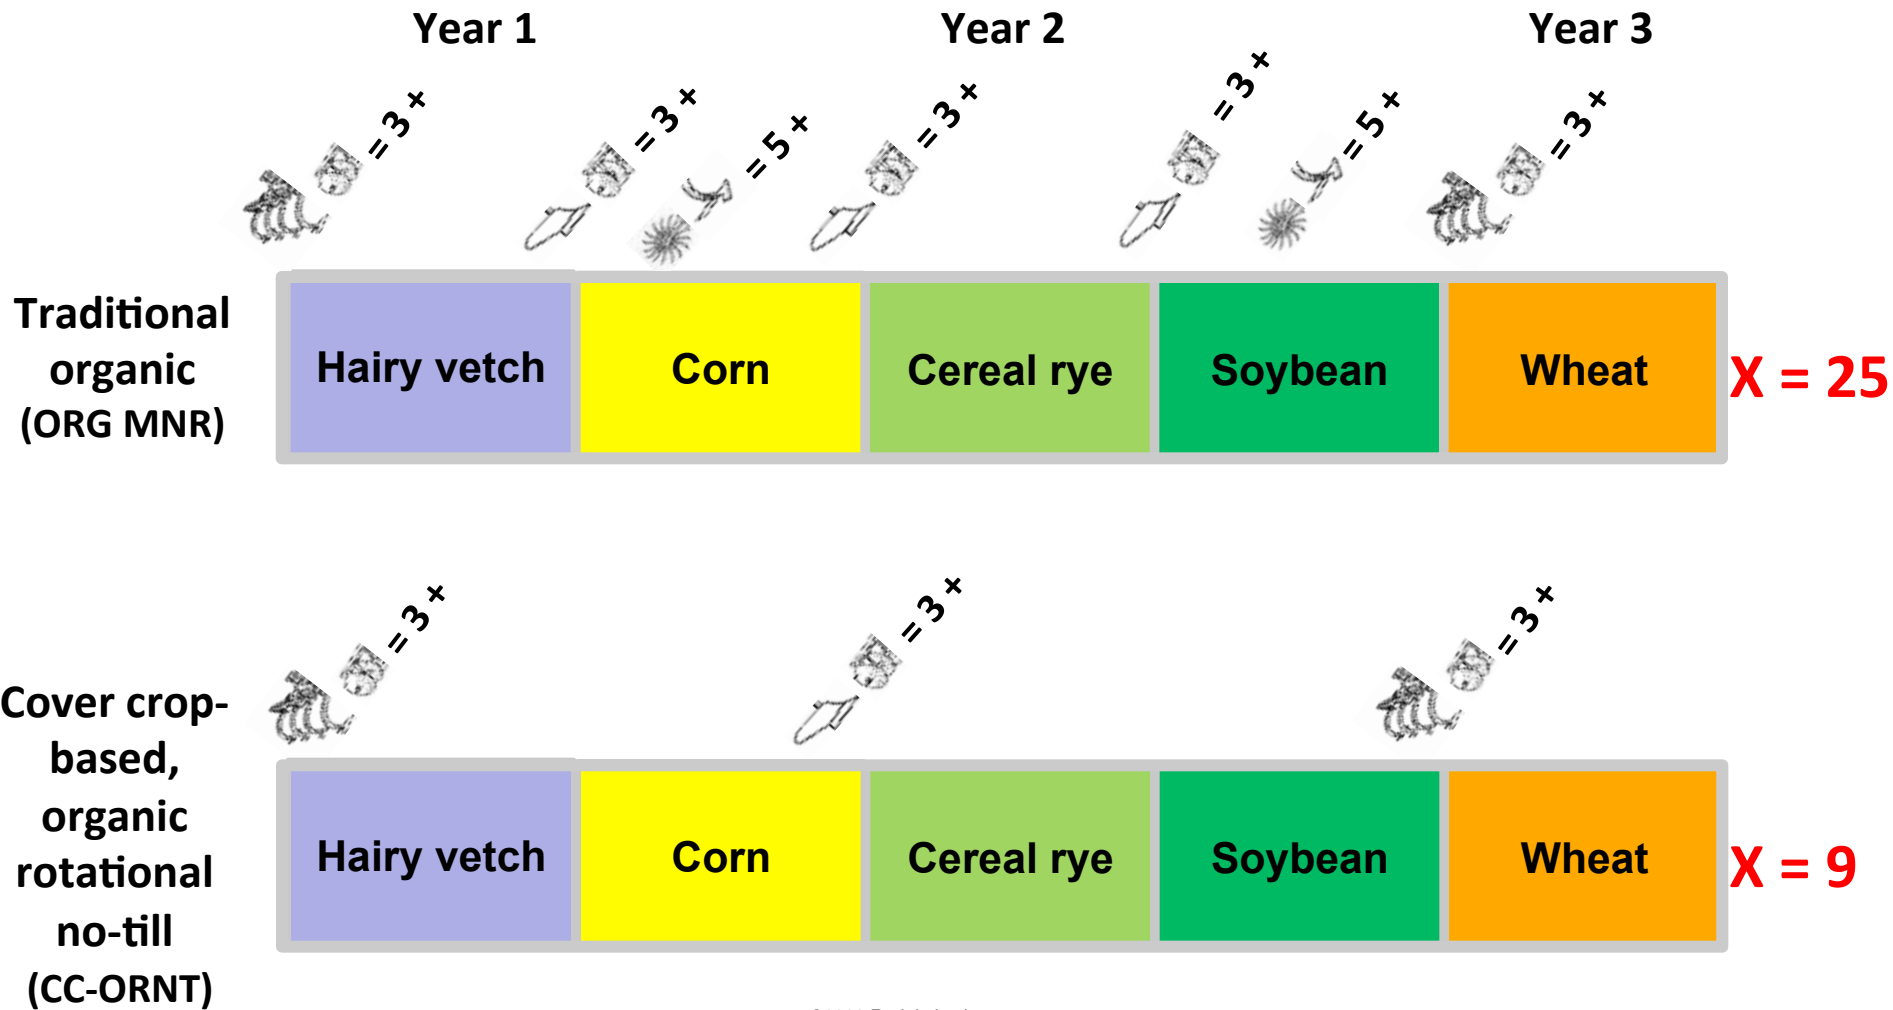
Year 1

Year 2

Year 3

=3+

=3+

=5+

=3+

=3+

=5+

=3+

Traditional organic (ORG MNR)

| Hairy vetch | Corn | Cereal rye | Soybean | Wheat |
|---|---|---|---|---|

X = 25

=3+

=3+

=3+

Cover crop-based, organic rotational no-till (CC-ORNT)

| Hairy vetch | Corn | Cereal rye | Soybean | Wheat |
|---|---|---|---|---|

X = 9